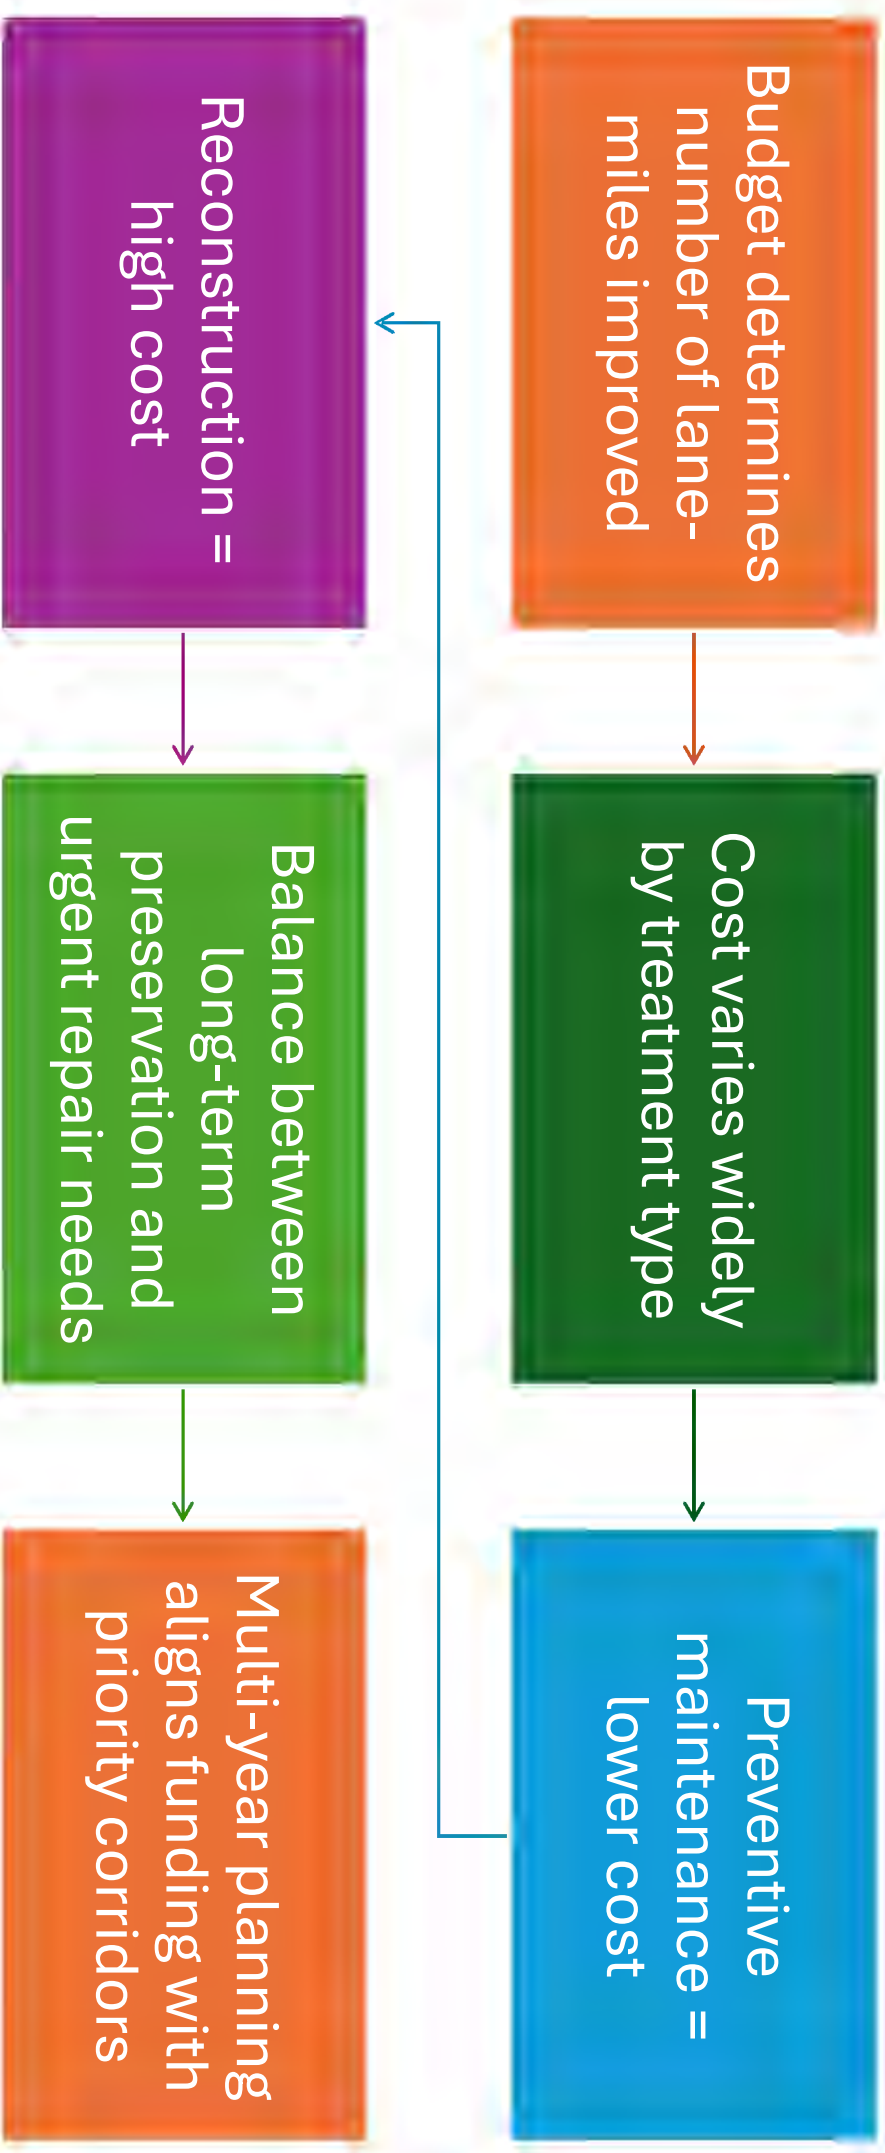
Budget determines number of lane-miles improved

Cost varies widely by treatment type

Preventive maintenance = lower cost

Reconstruction = high cost

Balance between long-term preservation and urgent repair needs

Multi-year planning aligns funding with priority corridors